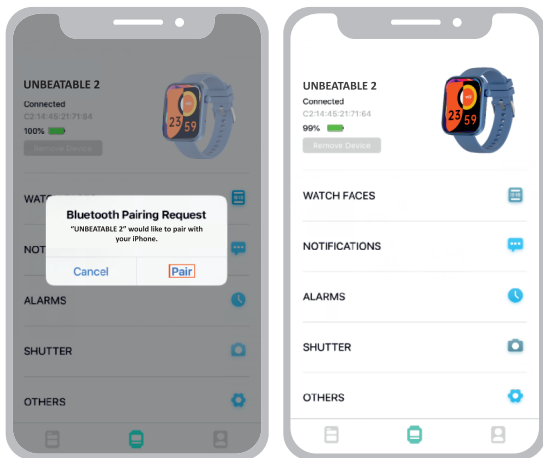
UNBEATABLE 2
Connected
C2:14:45:21:71:64
100%
Remove Device

23
59

WATCH

NOTI

Bluetooth Pairing Request
"UNBEATABLE 2" would like to pair with your iPhone.
Cancel
Pair

ALARMS

SHUTTER

OTHERS

UNBEATABLE 2
Connected
C2:14:45:21:71:64
99%
Remove Device

23
59

WATCH FACES

NOTIFICATIONS

ALARMS

SHUTTER

OTHERS